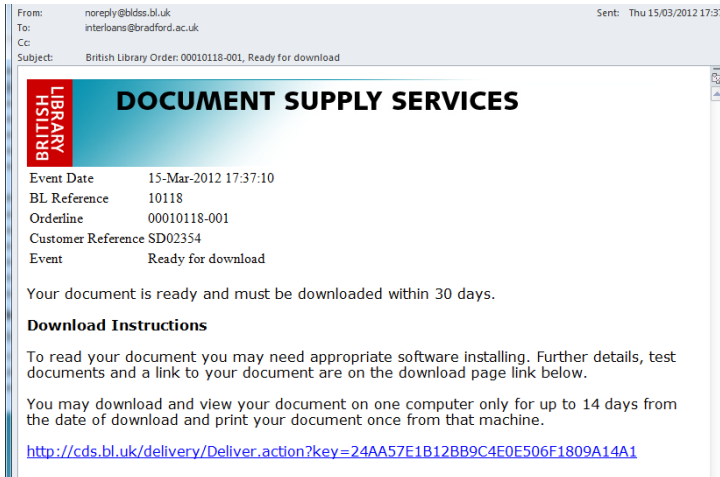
From: noreply@bldss.bl.uk
Sent: Thu 15/03/2012 17:
To: interloans@bradford.ac.uk
Cc:
Subject: British Library Order: 00010118-001, Ready for download

BRITISH LIBRARY

DOCUMENT SUPPLY SERVICES

| | |
|---|---|
| Event Date | 15-Mar-2012 17:37:10 |
| BL Reference | 10118 |
| Orderline | 00010118-001 |
| Customer Reference | SD02354 |
| Event | Ready for download |

Your document is ready and must be downloaded within 30 days.

Download Instructions

To read your document you may need appropriate software installing. Further details, test documents and a link to your document are on the download page link below.

You may download and view your document on one computer only for up to 14 days from the date of download and print your document once from that machine.

http://cds.bl.uk/delivery/Deliver.action?key=24AA57E1B12BB9C4E0E506F1809A14A1